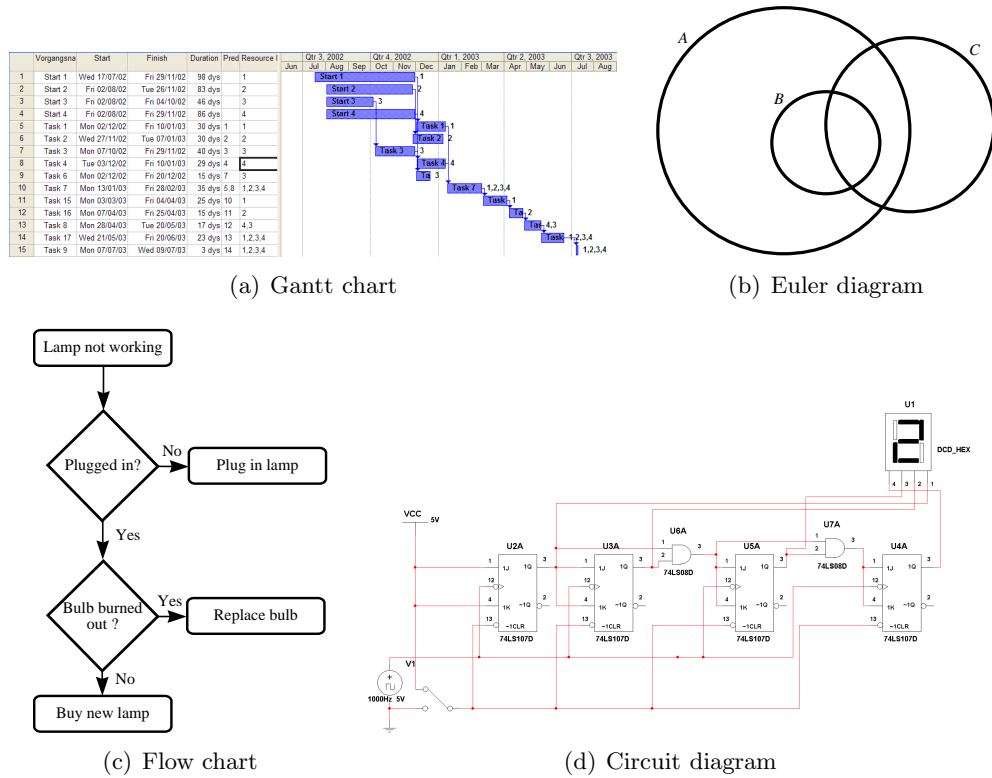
| | Vorgangsna | Start | Finish | Duration | Pred | Resource I |
|---|---|---|---|---|---|---|
| 1 | Start 1 | Wed 17/07/02 | Fri 29/11/02 | 98 dys | | 1 |
| 2 | Start 2 | Fri 02/08/02 | Tue 26/11/02 | 83 dys | | 2 |
| 3 | Start 3 | Fri 02/08/02 | Fri 04/10/02 | 46 dys | | 3 |
| 4 | Start 4 | Fri 02/08/02 | Fri 29/11/02 | 86 dys | | 4 |
| 5 | Task 1 | Mon 02/12/02 | Fri 10/01/03 | 30 dys | 1 | 1 |
| 6 | Task 2 | Wed 27/11/02 | Tue 07/01/03 | 30 dys | 2 | 2 |
| 7 | Task 3 | Mon 07/10/02 | Fri 29/11/02 | 40 dys | 3 | 3 |
| 8 | Task 4 | Tue 03/12/02 | Fri 10/01/03 | 29 dys | 4 | 4 |
| 9 | Task 6 | Mon 02/12/02 | Fri 20/12/02 | 15 dys | 7 | 3 |
| 10 | Task 7 | Mon 13/01/03 | Fri 28/02/03 | 35 dys | 5,8 | 1,2,3,4 |
| 11 | Task 15 | Mon 03/03/03 | Fri 04/04/03 | 25 dys | 10 | 1 |
| 12 | Task 16 | Mon 07/04/03 | Fri 25/04/03 | 15 dys | 11 | 2 |
| 13 | Task 8 | Mon 28/04/03 | Tue 20/05/03 | 17 dys | 12 | 4,3 |
| 14 | Task 17 | Wed 21/05/03 | Fri 20/06/03 | 23 dys | 13 | 1,2,3,4 |
| 15 | Task 9 | Mon 07/07/03 | Wed 09/07/03 | 3 dys | 14 | 1,2,3,4 |

Qtr 3, 2002 Qtr 4, 2002 Qtr 1, 2003 Qtr 2, 2003 Qtr 3, 2003
Jun Jul Aug Sep Oct Nov Dec Jan Feb Mar Apr May Jun
Start 1 1 Start 2 2 Start 3 3 Start 4 4 Task 1 1 Task 2 2 Task 3 3 Task 4 4 Ta 3 Task 7 1,2,3,4 Task 1 Ta 2 Tas 4,3 Task 1,2,3,4 1,2,3,4

(a) Gantt chart

A C B

(b) Euler diagram

Lamp not working
Plugged in?
No
Plug in lamp
Yes
Bulb burned out ?
Yes
Replace bulb
No
Buy new lamp

(c) Flow chart

U1
DCD_HEX
4 3 2 1
VCC 5V
U2A U3A U6A U5A U7A U4A
1J 1Q ~1Q 1K ~1CLR
74LS107D 74LS107D 74LS08D 74LS107D 74LS08D 74LS107D
1 3 12 4 2 13
V1
1000Hz 5V

(d) Circuit diagram